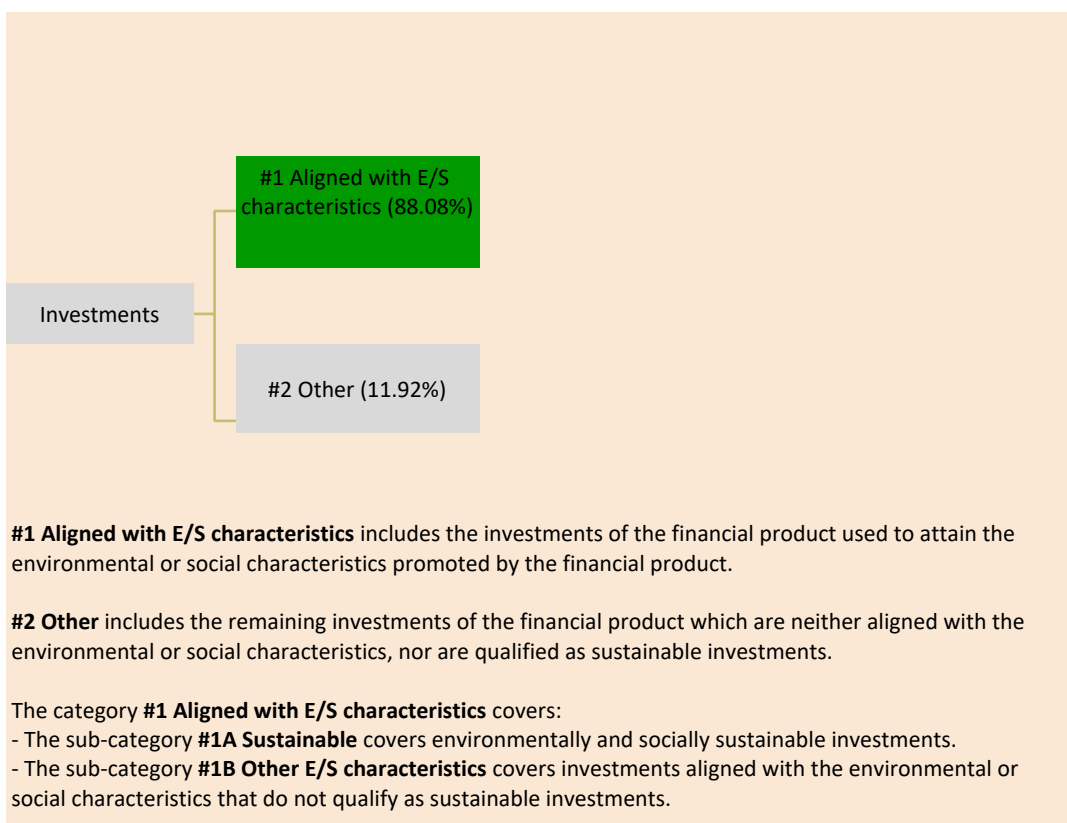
#1 Aligned with E/S characteristics (88.08%)

Investments

#2 Other (11.92%)

**#1 Aligned with E/S characteristics** includes the investments of the financial product used to attain the environmental or social characteristics promoted by the financial product.

**#2 Other** includes the remaining investments of the financial product which are neither aligned with the environmental or social characteristics, nor are qualified as sustainable investments.

The category **#1 Aligned with E/S characteristics** covers:
- The sub-category **#1A Sustainable** covers environmentally and socially sustainable investments.
- The sub-category **#1B Other E/S characteristics** covers investments aligned with the environmental or social characteristics that do not qualify as sustainable investments.